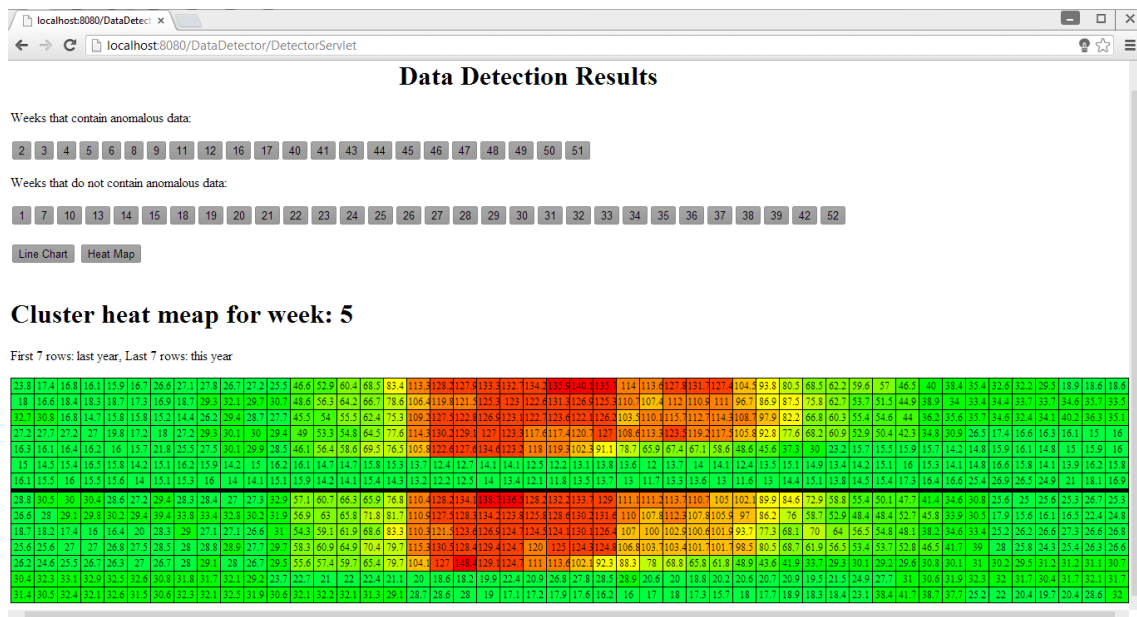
localhost:8080/DataDetect ×

localhost:8080/DataDetector/DetectorServlet

Data Detection Results

Weeks that contain anomalous data:

2 3 4 5 6 8 9 11 12 16 17 40 41 43 44 45 46 47 48 49 50 51

Weeks that do not contain anomalous data:

1 7 10 13 14 15 18 19 20 21 22 23 24 25 26 27 28 29 30 31 32 33 34 35 36 37 38 39 42 52

Line Chart Heat Map

Cluster heat meap for week: 5

First 7 rows: last year, Last 7 rows: this year

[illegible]